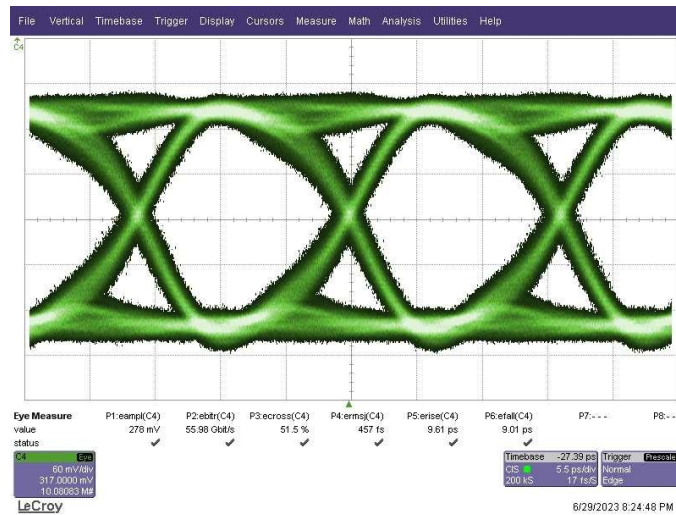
File Vertical Timebase Trigger Display Cursors Measure Math Analysis Utilities Help

C4

| Eye Measure | P1:eampl(C4) | P2:ebitr(C4) | P3:ecross(C4) | P4:ermsj(C4) | P5:erise(C4) | P6:efall(C4) | P7:- - - | P8:- - |
|---|---|---|---|---|---|---|---|---|
| value | 278 mV | 55.98 Gbit/s | 51.5 % | 457 fs | 9.61 ps | 9.01 ps | | |
| status | ✔ | ✔ | ✔ | ✔ | ✔ | ✔ | | |

C4 Eye
60 mV/div
317.0000 mV
10.08083 M#

Timebase -27.39 ps
CIS 5.5 ps/div
200 kS 17 fs/S

Trigger Prescale
Normal
Edge

LeCroy

6/29/2023 8:24:48 PM